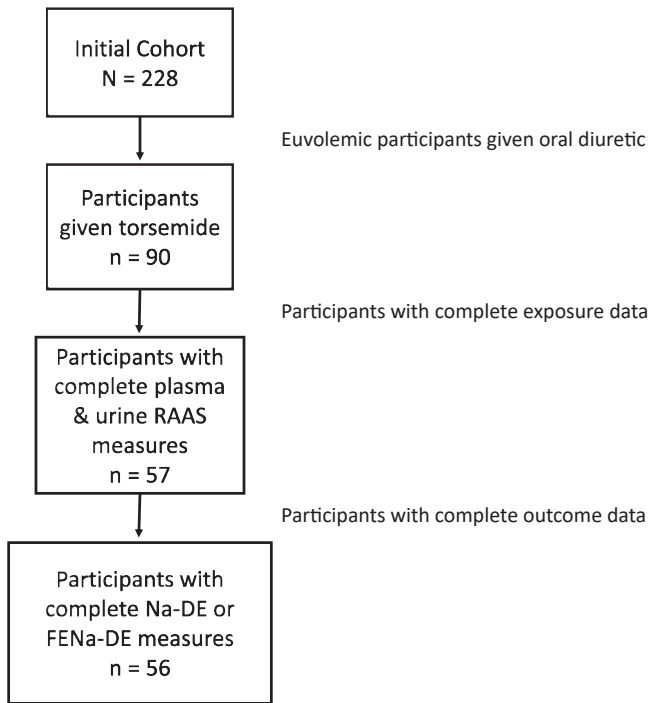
Initial Cohort
N = 228

Euvolemic participants given oral diuretic

Participants given torsemide
n = 90

Participants with complete exposure data

Participants with complete plasma & urine RAAS measures
n = 57

Participants with complete outcome data

Participants with complete Na-DE or FENa-DE measures
n = 56